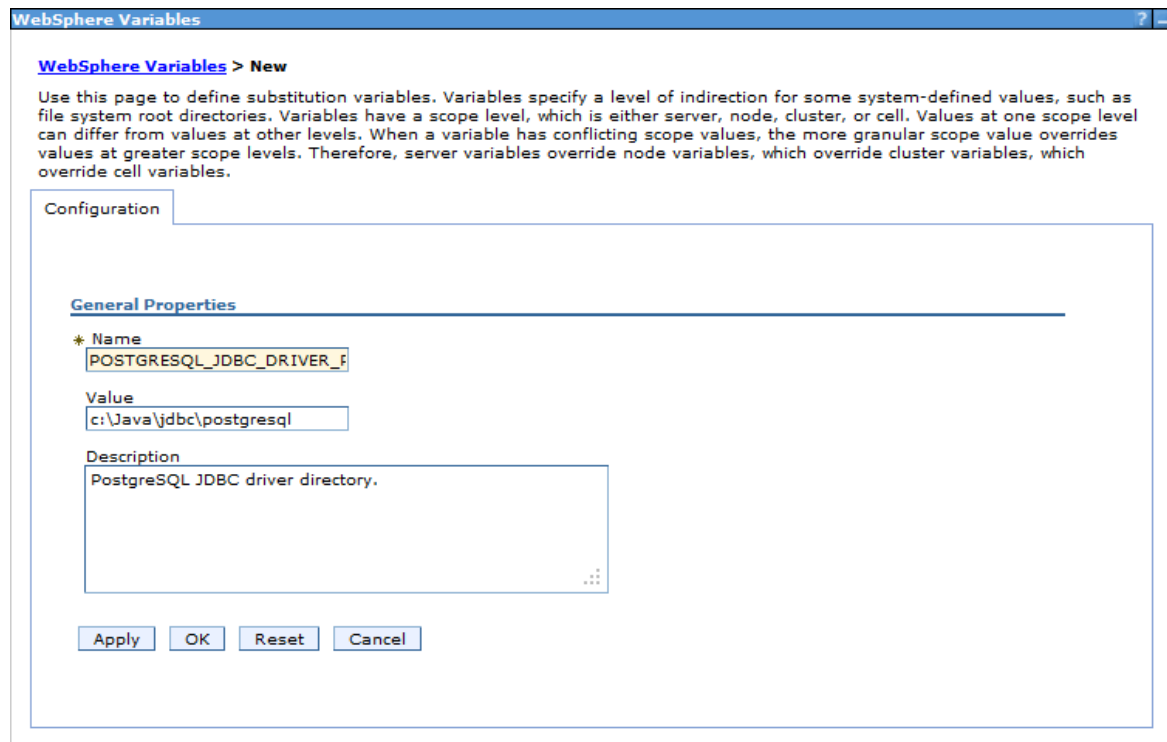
WebSphere Variables

?

WebSphere Variables > New

Use this page to define substitution variables. Variables specify a level of indirection for some system-defined values, such as file system root directories. Variables have a scope level, which is either server, node, cluster, or cell. Values at one scope level can differ from values at other levels. When a variable has conflicting scope values, the more granular scope value overrides values at greater scope levels. Therefore, server variables override node variables, which override cluster variables, which override cell variables.

Configuration

General Properties

* Name
POSTGRESQL_JDBC_DRIVER_P

Value
c:\Java\jdbc\postgresql

Description
PostgreSQL JDBC driver directory.

Apply OK Reset Cancel